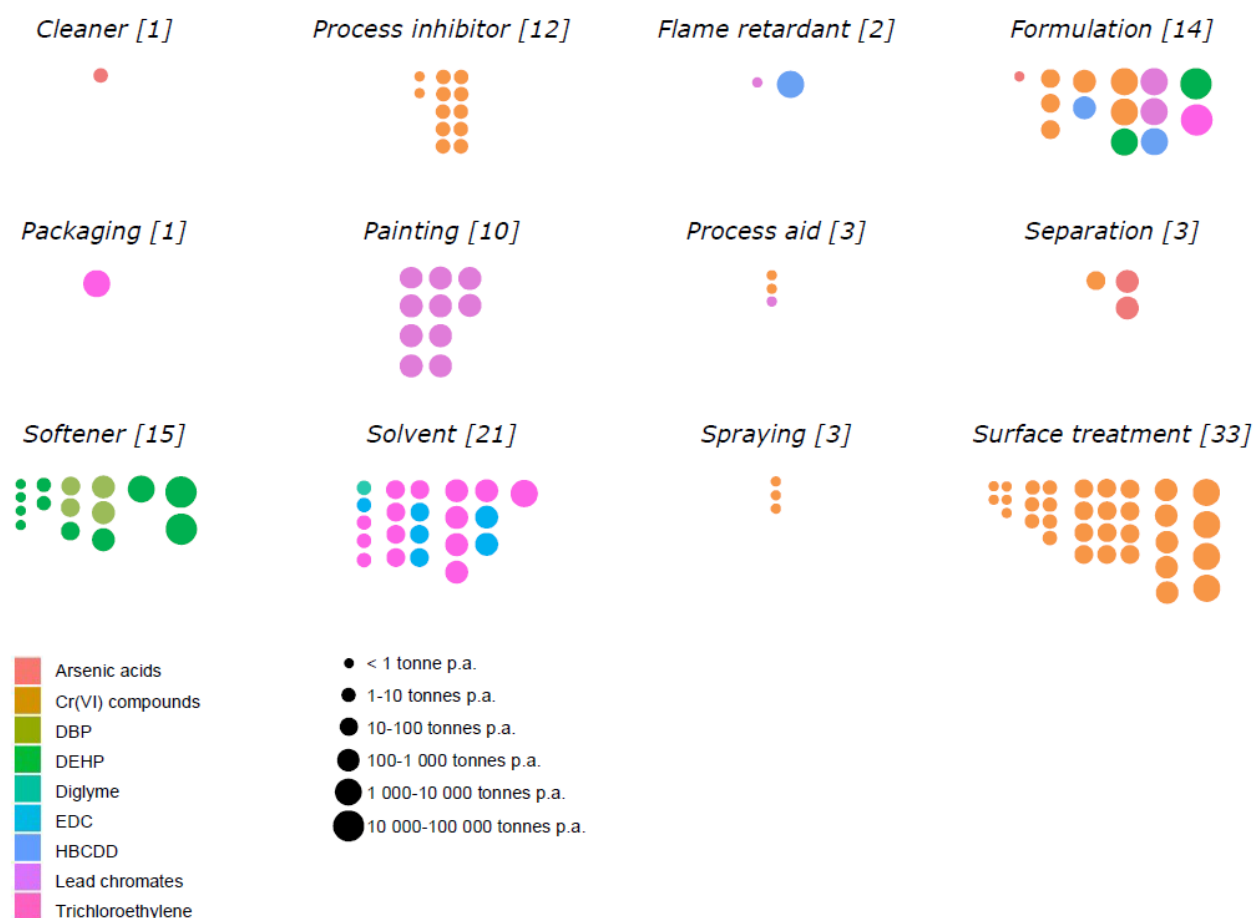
Cleaner [1]

Process inhibitor [12]

Flame retardant [2]

Formulation [14]

Packaging [1]

Painting [10]

Process aid [3]

Separation [3]

Softener [15]

Solvent [21]

Spraying [3]

Surface treatment [33]

Arsenic acids
Cr(VI) compounds
DBP
DEHP
Diglyme
EDC
HBCDD
Lead chromates
Trichloroethylene

< 1 tonne p.a.
1-10 tonnes p.a.
10-100 tonnes p.a.
100-1 000 tonnes p.a.
1 000-10 000 tonnes p.a.
10 000-100 000 tonnes p.a.